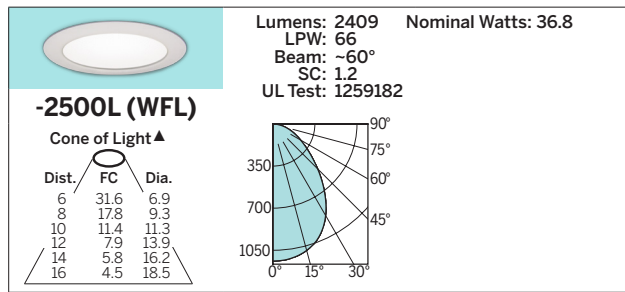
-2500L (WFL)

Cone of Light▲

| Dist. | FC | Dia. |
|---|---|---|
| 6 | 31.6 | 6.9 |
| 8 | 17.8 | 9.3 |
| 10 | 11.4 | 11.3 |
| 12 | 7.9 | 13.9 |
| 14 | 5.8 | 16.2 |
| 16 | 4.5 | 18.5 |

Lumens: 2409
LPW: 66
Beam: ~60°
SC: 1.2
UL Test: 1259182

Nominal Watts: 36.8

90°
75°
60°
45°
350
700
1050
0°
15°
30°